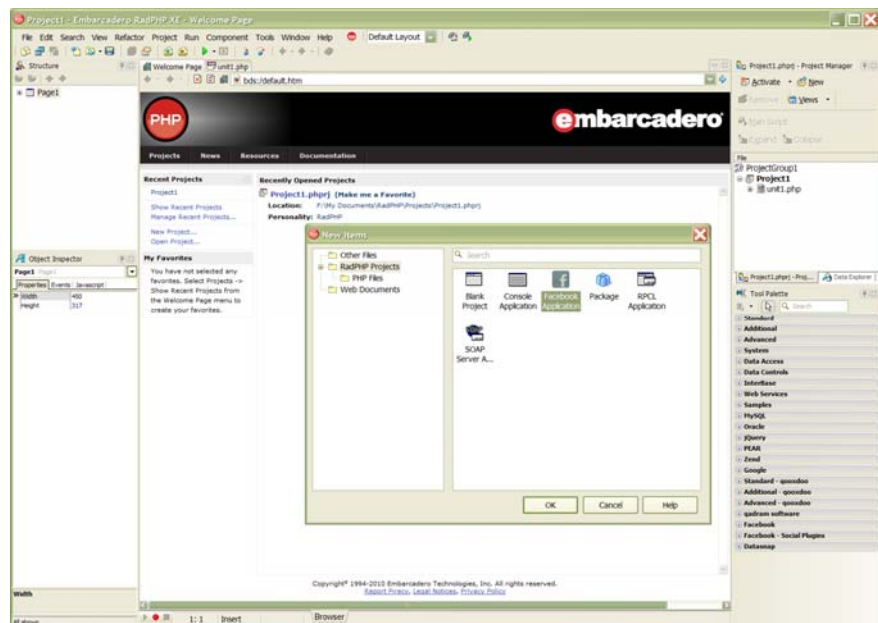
Project1 - Embarcadero RadPHP XE - Welcome Page

File Edit Search View Refactor Project Run Component Tools Window Help Default Layout

Structure

Page1

Welcome Page unit1.php

bds:/default.htm

PHP

embarcadero

Projects News Resources Documentation

Recent Projects

Project1

Show Recent Projects
Manage Recent Projects...

New Project...
Open Project...

My Favorites

You have not selected any favorites. Select Projects -> Show Recent Projects from the Welcome Page menu to create your favorites.

Recently Opened Projects

Project1.phprj (Make me a Favorite)
Location: F:\My Documents\RadPHP\Projects\Project1.phprj
Personality: RadPHP

New Items

Other Files
RadPHP Projects
PHP Files
Web Documents

Search

Blank Project
Console Application
Facebook Application
Package
RPCL Application
SOAP Server A...

OK Cancel Help

Copyright© 1994-2010 Embarcadero Technologies, Inc. All rights reserved.
Report Piracy, Legal Notices, Privacy Policy

Object Inspector

Page1 Page1

Properties Events Javascript

Width 450
Height 317

Width

All shown

1: 1 Insert

Browser

Project1.phprj - Project Manager

Activate New

Remove Views

File

ProjectGroup1
Project1
unit1.php

Project1.phprj - Proj... Data Explorer

Tool Palette

Search

Standard
Additional
Advanced
System
Data Access
Data Controls
Interbase
Web Services
Samples
MySQL
Oracle
jQuery
PEAR
Zend
Google
Standard - qooxdoo
Additional - qooxdoo
Advanced - qooxdoo
qadram software
Facebook
Facebook - Social Plugins
Datasnap